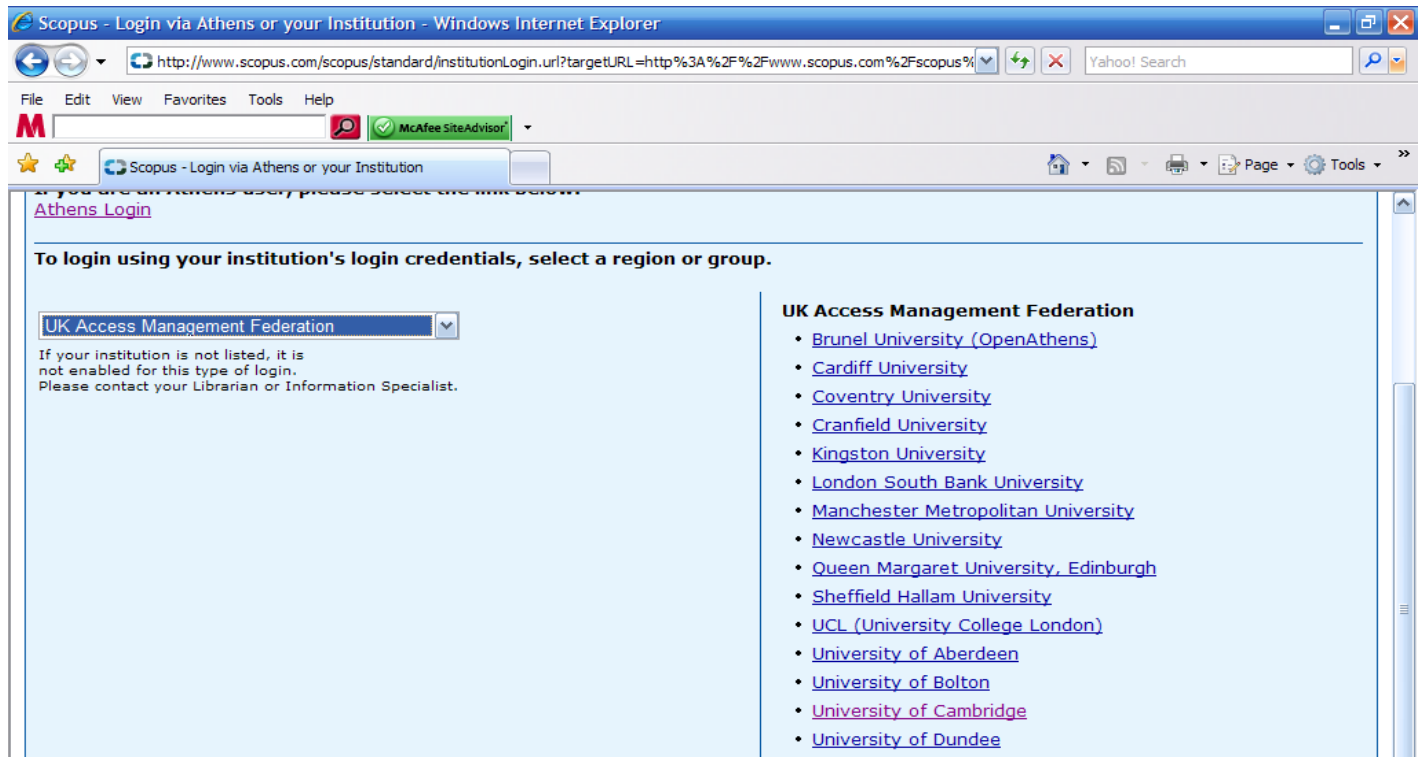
Scopus - Login via Athens or your Institution - Windows Internet Explorer

http://www.scopus.com/scopus/standard/institutionLogin.url?targetURL=http%3A%2F%2Fwww.scopus.com%2Fscopus%

Yahoo! Search

File Edit View Favorites Tools Help

McAfee SiteAdvisor

Scopus - Login via Athens or your Institution

Page Tools

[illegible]
Athens Login

To login using your institution's login credentials, select a region or group.

UK Access Management Federation

If your institution is not listed, it is not enabled for this type of login. Please contact your Librarian or Information Specialist.

UK Access Management Federation
• Brunel University (OpenAthens)
• Cardiff University
• Coventry University
• Cranfield University
• Kingston University
• London South Bank University
• Manchester Metropolitan University
• Newcastle University
• Queen Margaret University, Edinburgh
• Sheffield Hallam University
• UCL (University College London)
• University of Aberdeen
• University of Bolton
• University of Cambridge
• University of Dundee